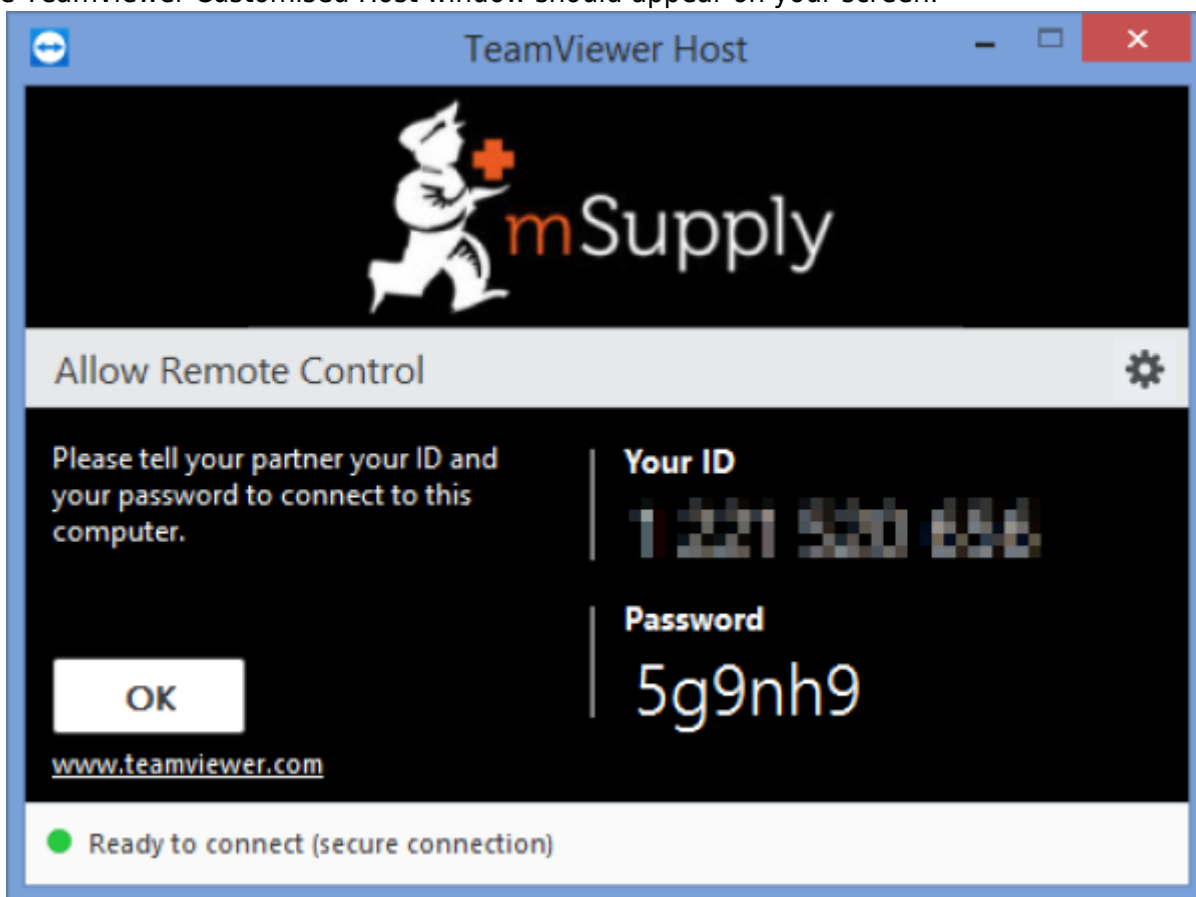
TeamViewer Host

mSupply

Allow Remote Control

Please tell your partner your ID and your password to connect to this computer.

Your ID
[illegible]

Password
5g9nh9

OK

www.teamviewer.com

Ready to connect (secure connection)